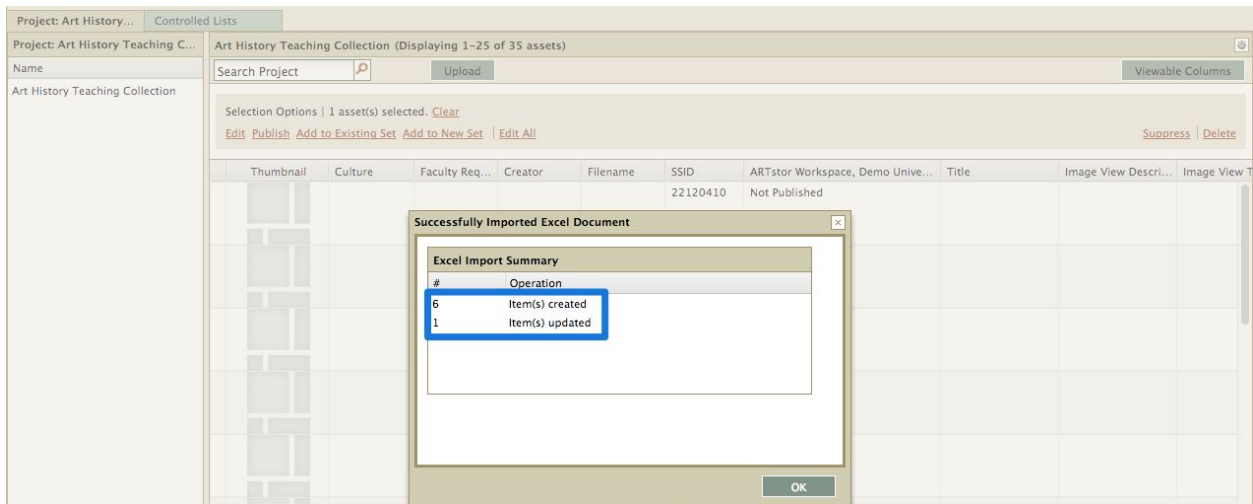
Project: Art History... Controlled Lists

Project: Art History Teaching C...

Name

Art History Teaching Collection

Art History Teaching Collection (Displaying 1-25 of 35 assets)

Search Project

Upload

Viewable Columns

Selection Options | 1 asset(s) selected. Clear

Edit Publish Add to Existing Set Add to New Set | Edit All

Suppress | Delete

| Thumbnail | Culture | Faculty Req... | Creator | Filename | SSID | ARTstor Workspace, Demo Unive... | Title | Image View Descri... | Image View T |
|---|---|---|---|---|---|---|---|---|---|
| | | | | | 22120410 | Not Published | | | |

Successfully Imported Excel Document

Excel Import Summary

| # | Operation |
|---|---|
| 6 | Item(s) created |
| 1 | Item(s) updated |

OK